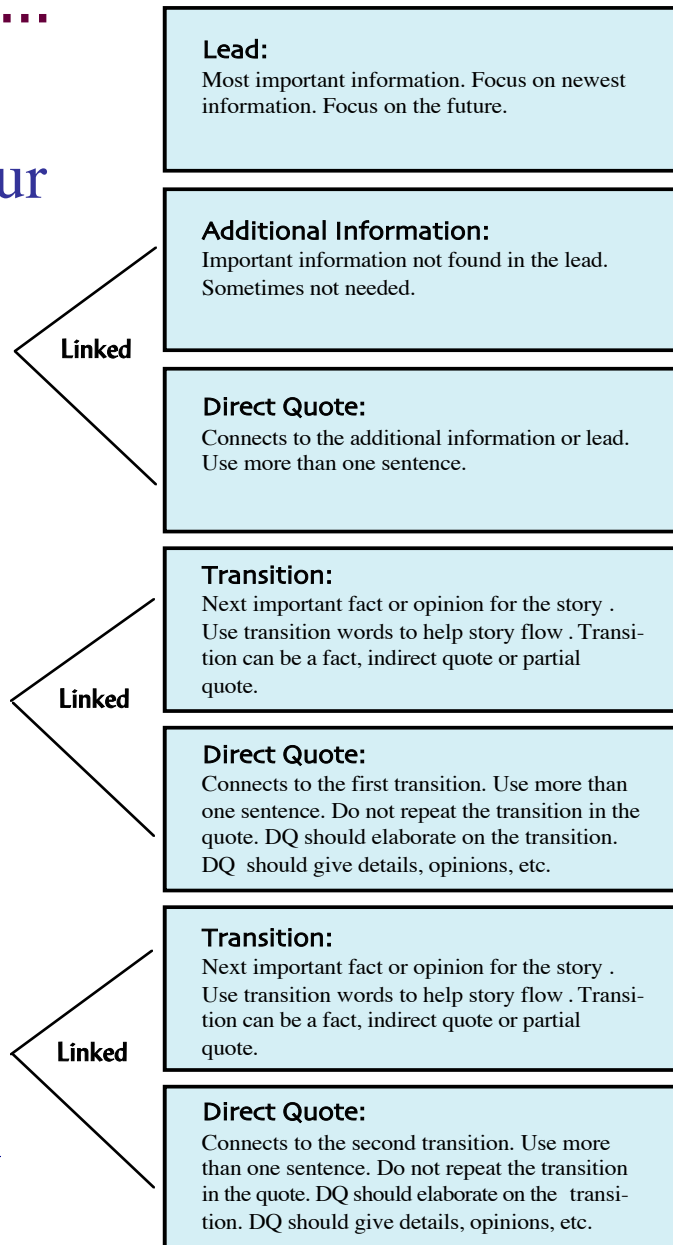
...

ur

Lead:
Most important information. Focus on newest information. Focus on the future.

Additional Information:
Important information not found in the lead. Sometimes not needed.

Linked

Direct Quote:
Connects to the additional information or lead. Use more than one sentence.

Transition:
Next important fact or opinion for the story . Use transition words to help story flow . Transition can be a fact, indirect quote or partial quote.

Linked

Direct Quote:
Connects to the first transition. Use more than one sentence. Do not repeat the transition in the quote. DQ should elaborate on the transition. DQ should give details, opinions, etc.

Transition:
Next important fact or opinion for the story . Use transition words to help story flow . Transition can be a fact, indirect quote or partial quote.

Linked

Direct Quote:
Connects to the second transition. Use more than one sentence. Do not repeat the transition in the quote. DQ should elaborate on the transition. DQ should give details, opinions, etc.